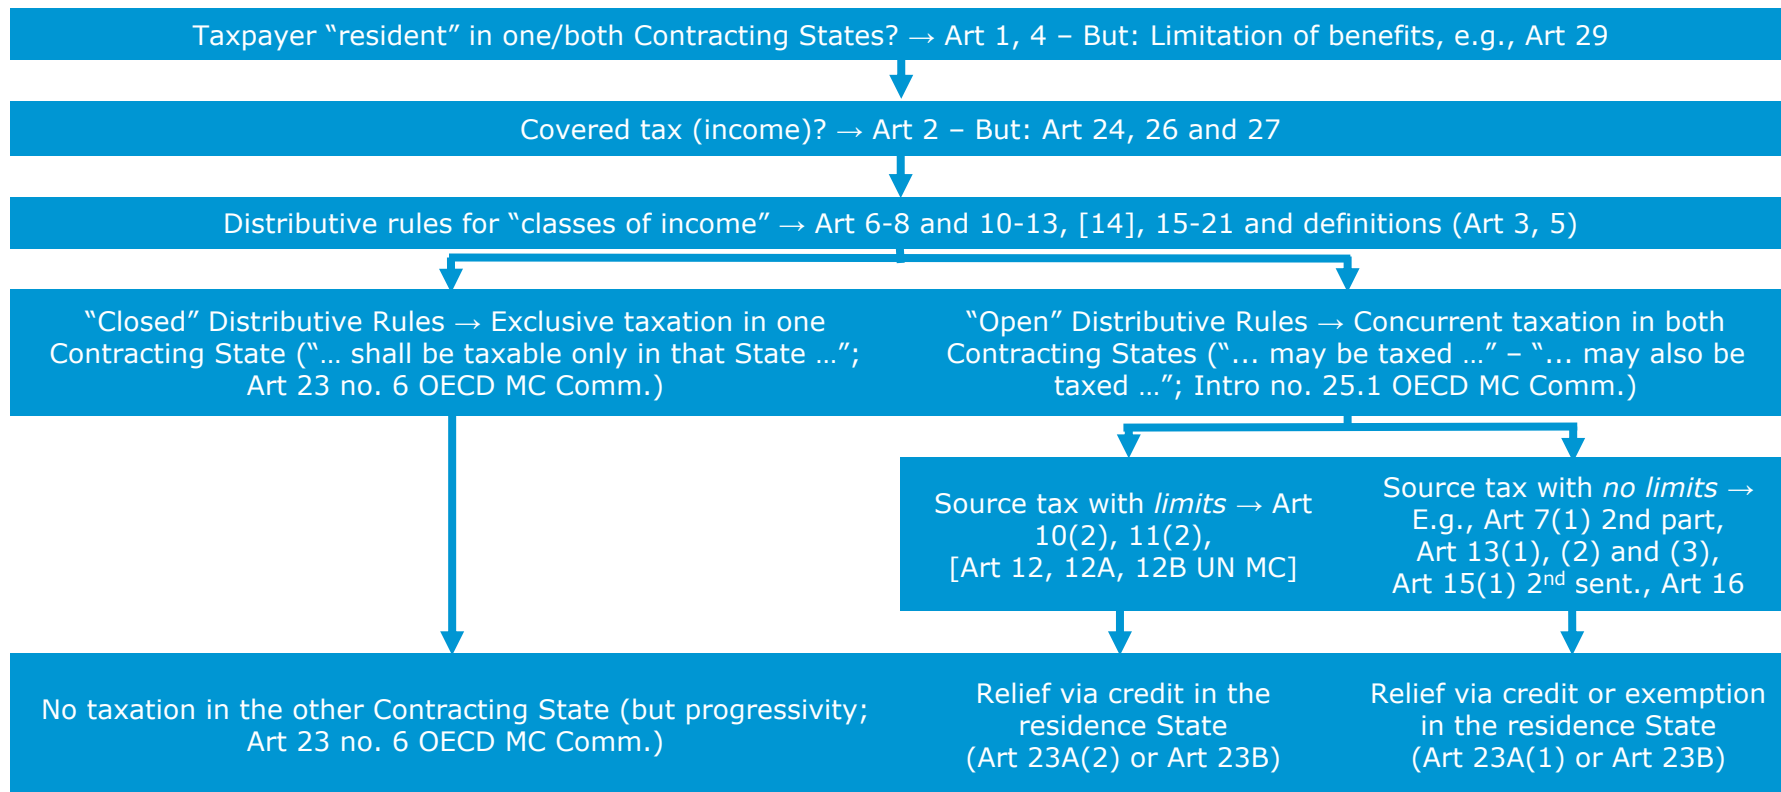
Taxpayer “resident” in one/both Contracting States? → Art 1, 4 – But: Limitation of benefits, e.g., Art 29

Covered tax (income)? → Art 2 – But: Art 24, 26 and 27

Distributive rules for “classes of income” → Art 6-8 and 10-13, [14], 15-21 and definitions (Art 3, 5)

“Closed” Distributive Rules → Exclusive taxation in one Contracting State (“… shall be taxable only in that State …”; Art 23 no. 6 OECD MC Comm.)

“Open” Distributive Rules → Concurrent taxation in both Contracting States (“… may be taxed …” – “… may also be taxed …”; Intro no. 25.1 OECD MC Comm.)

Source tax with *limits* → Art 10(2), 11(2), [Art 12, 12A, 12B UN MC]

Source tax with *no limits* → E.g., Art 7(1) 2nd part, Art 13(1), (2) and (3), Art 15(1) 2$^{nd}$ sent., Art 16

No taxation in the other Contracting State (but progressivity; Art 23 no. 6 OECD MC Comm.)

Relief via credit in the residence State (Art 23A(2) or Art 23B)

Relief via credit or exemption in the residence State (Art 23A(1) or Art 23B)